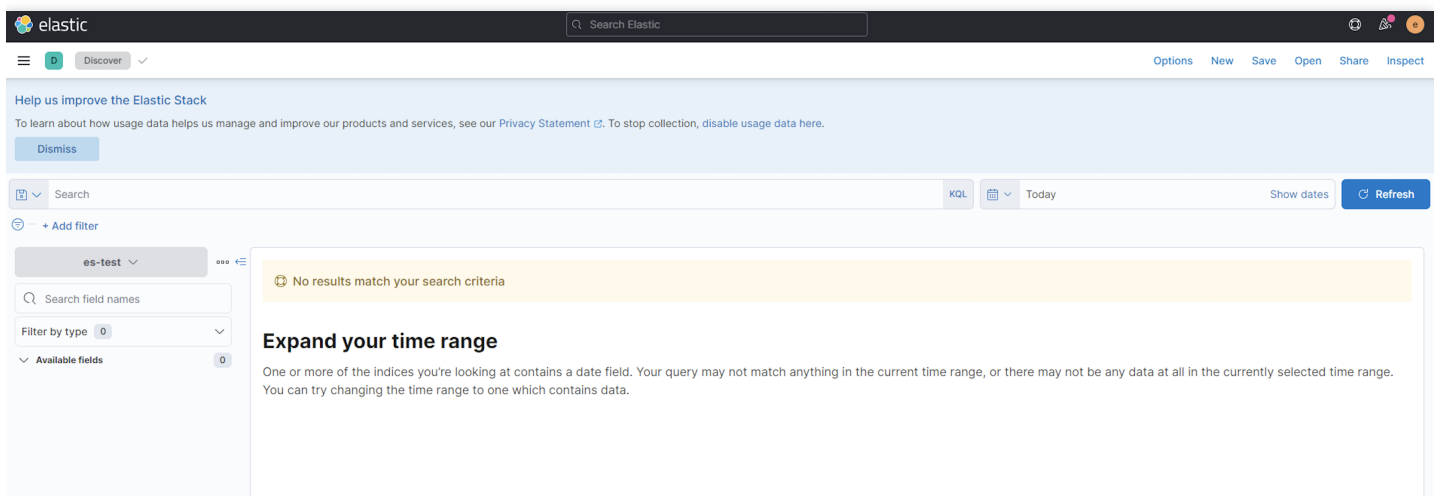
elastic

Search Elastic

e

D Discover

Options New Save Open Share Inspect

Help us improve the Elastic Stack

To learn about how usage data helps us manage and improve our products and services, see our Privacy Statement. To stop collection, disable usage data here.

Dismiss

Search

KQL

Today

Show dates

Refresh

+ Add filter

es-test

Search field names

Filter by type 0

Available fields 0

No results match your search criteria

Expand your time range

One or more of the indices you're looking at contains a date field. Your query may not match anything in the current time range, or there may not be any data at all in the currently selected time range. You can try changing the time range to one which contains data.